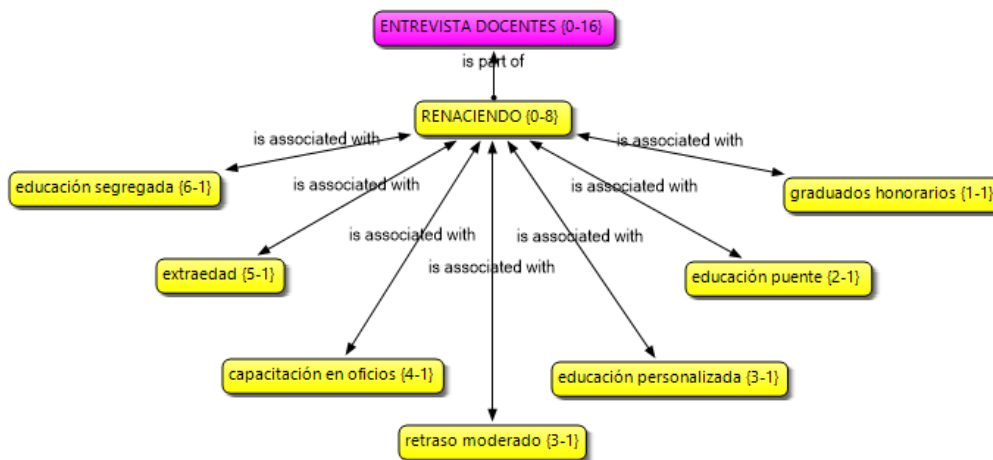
ENTREVISTA DOCENTES {0-16}

is part of

RENACIENDO {0-8}

is associated with

is associated with

educación segregada {6-1}

is associated with

graduados honorarios {1-1}

is associated with

is associated with

extraedad {5-1}

is associated with

is associated with

educación puente {2-1}

is associated with

capacitación en oficios {4-1}

educación personalizada {3-1}

retraso moderado {3-1}